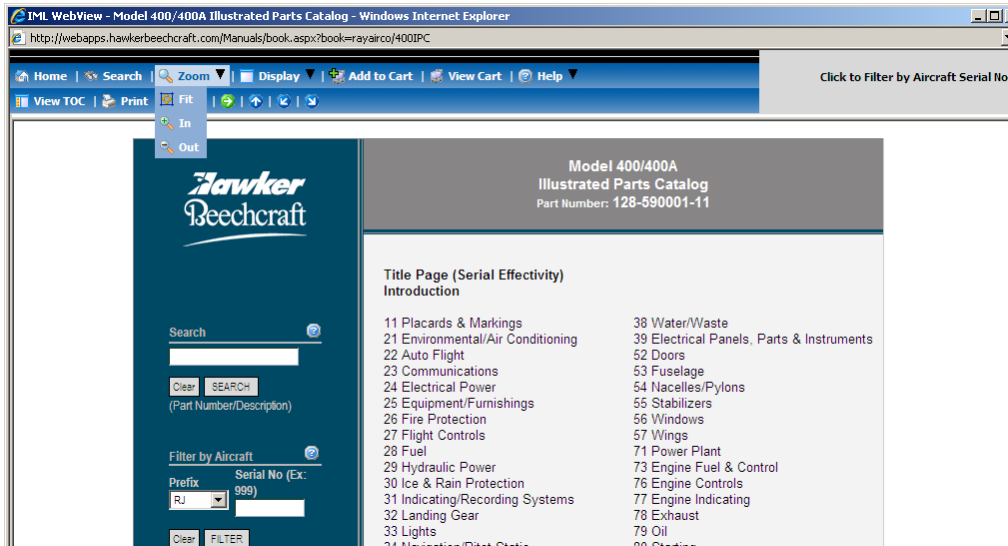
IML WebView - Model 400/400A Illustrated Parts Catalog - Windows Internet Explorer

http://webapps.hawkerbeechcraft.com/Manuals/book.aspx?book=rayairco/400IPC

Home | Search | Zoom | Display | Add to Cart | View Cart | Help

Click to Filter by Aircraft Serial No

View TOC | Print

Fit

In

Out

Hawker Beechcraft

Model 400/400A
Illustrated Parts Catalog
Part Number: 128-590001-11

Title Page (Serial Effectivity)
Introduction

11 Placards & Markings
21 Environmental/Air Conditioning
22 Auto Flight
23 Communications
24 Electrical Power
25 Equipment/Furnishings
26 Fire Protection
27 Flight Controls
28 Fuel
29 Hydraulic Power
30 Ice & Rain Protection
31 Indicating/Recording Systems
32 Landing Gear
33 Lights
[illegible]

38 Water/Waste
39 Electrical Panels, Parts & Instruments
52 Doors
53 Fuselage
54 Nacelles/Pylons
55 Stabilizers
56 Windows
57 Wings
71 Power Plant
73 Engine Fuel & Control
76 Engine Controls
77 Engine Indicating
78 Exhaust
79 Oil
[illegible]

Search

Clear SEARCH
(Part Number/Description)

Filter by Aircraft

Prefix
RJ

Serial No (Ex: 999)

Clear FILTER